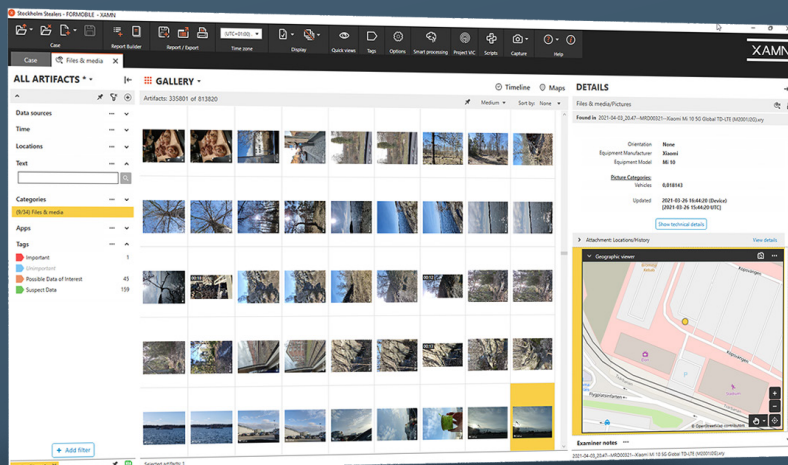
Stockholm Stealers - FORMOBILE - XAMN

Case

Report Builder

Report / Export

(UTC+01:00)...

Time zone

Display

Quick views

Tags

Options

Smart processing

Project VIC

Scripts

Capture

Help

XAMN

Case

Files & media

ALL ARTIFACTS *

Data sources

Time

Locations

Text

Categories

(9/34) Files & media

Apps

Tags

Important 1

Unimportant

Possible Data of Interest 45

Suspect Data 159

Add filter

GALLERY

Timeline

Maps

Artifacts: 335801 of 813820

Medium

Sort by: None

Selected artifacts: 1

DETAILS

Files & media/Pictures

Found in 2021-04-03_20.47---MRD00321---Xiaomi Mi 10 5G Global TD-LTE (M2001J2G).xry

Orientation None

Equipment Manufacturer Xiaomi

Equipment Model Mi 10

Picture Categories:

Vehicles 0,018143

Updated 2021-03-26 16:44:20 (Device)
[2021-03-26 15:44:20 UTC]

Show technical details

Attachment: Locations/History

View details

Geographic viewer

Examiner notes

2021-04-03_20.47---MRD00321---Xiaomi Mi 10 5G Global TD-LTE (M2001J2G).xry